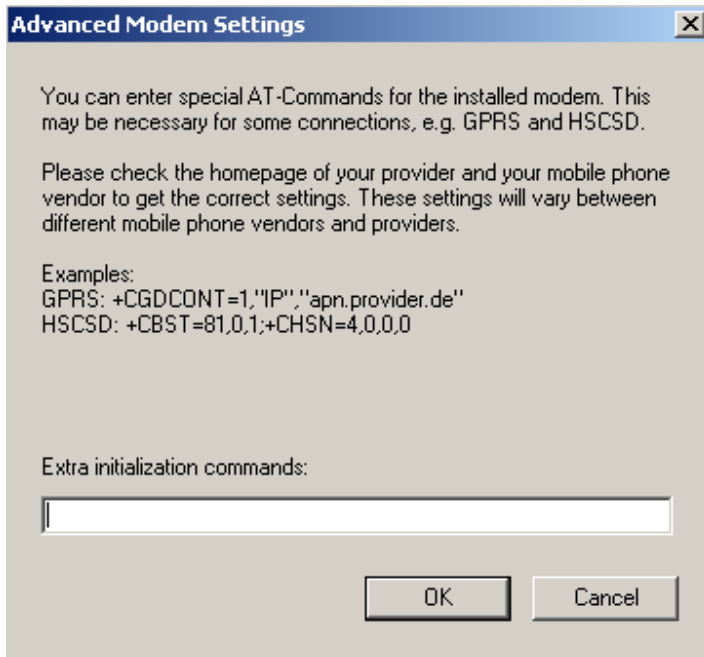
Advanced Modem Settings

You can enter special AT-Commands for the installed modem. This may be necessary for some connections, e.g. GPRS and HSCSD.

Please check the homepage of your provider and your mobile phone vendor to get the correct settings. These settings will vary between different mobile phone vendors and providers.

Examples:
GPRS: +CGDCONT=1,"IP","apn.provider.de"
HSCSD: +CBST=81,0,1;+CHSN=4,0,0,0

Extra initialization commands:

OK

Cancel